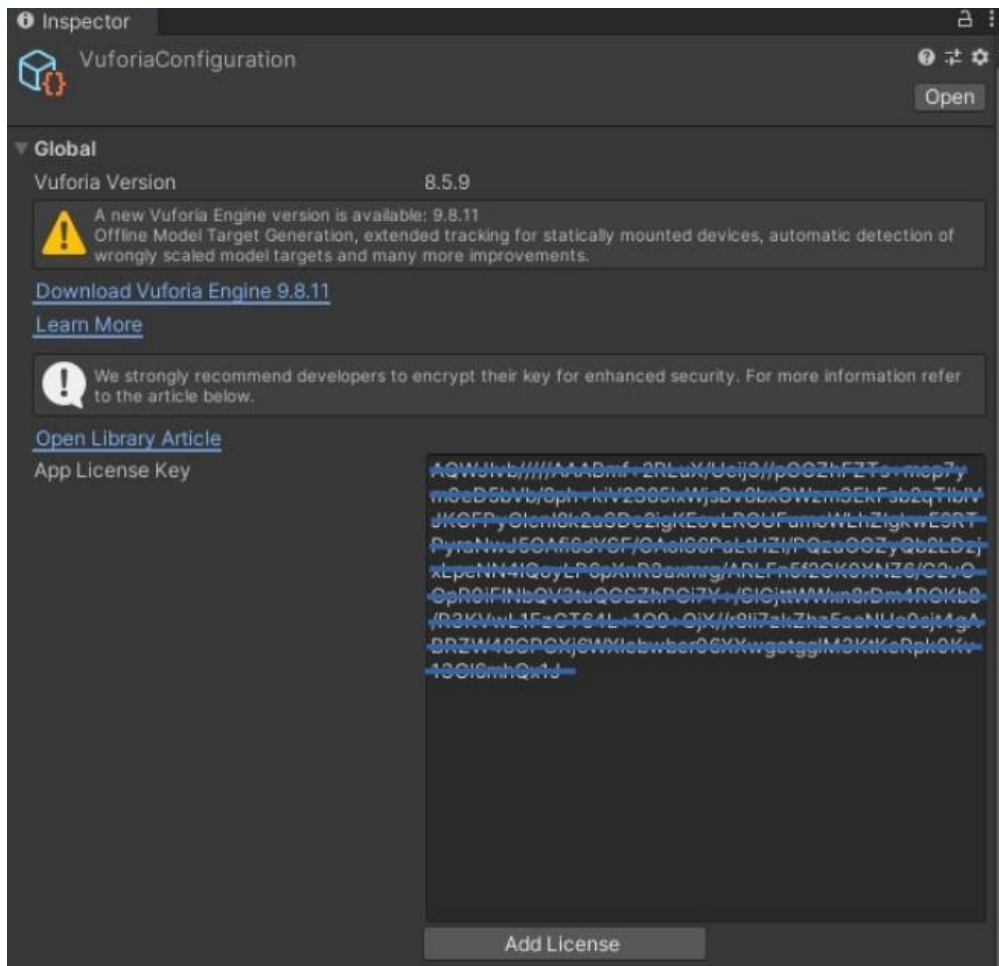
Inspector

VuforiaConfiguration

Open

Global

Vuforia Version 8.5.9

A new Vuforia Engine version is available: 9.8.11
Offline Model Target Generation, extended tracking for statically mounted devices, automatic detection of wrongly scaled model targets and many more improvements.

Download Vuforia Engine 9.8.11

Learn More

We strongly recommend developers to encrypt their key for enhanced security. For more information refer to the article below.

Open Library Article

App License Key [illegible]

Add License